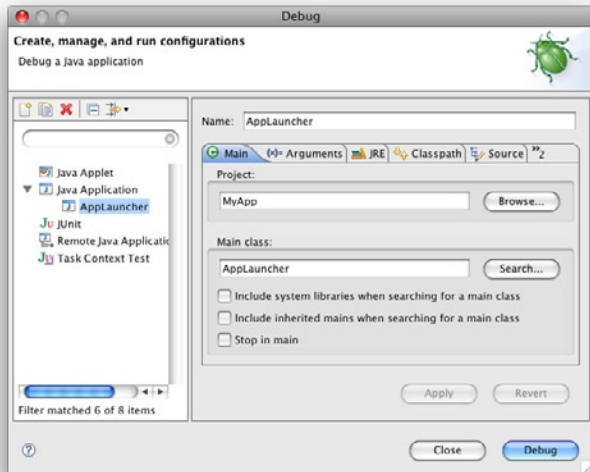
Debug

Create, manage, and run configurations

Debug a Java application

Java Applet
Java Application
AppLauncher
JUnit
Remote Java Applicatio
Task Context Test

Filter matched 6 of 8 items

Name: AppLauncher

Main | (x)= Arguments | JRE | Classpath | Source | »2

Project:

MyApp

Browse...

Main class:

AppLauncher

Search...

Include system libraries when searching for a main class

Include inherited mains when searching for a main class

Stop in main

Apply

Revert

?

Close

Debug